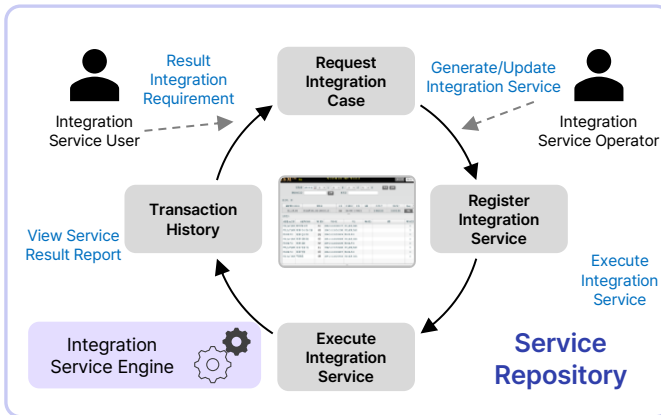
Result Integration Requirement

Request Integration Case

Generate/Update Integration Service

Integration Service User

Integration Service Operator

Transaction History

Register Integration Service

View Service Result Report

Execute Integration Service

Integration Service Engine

Execute Integration Service

Service Repository